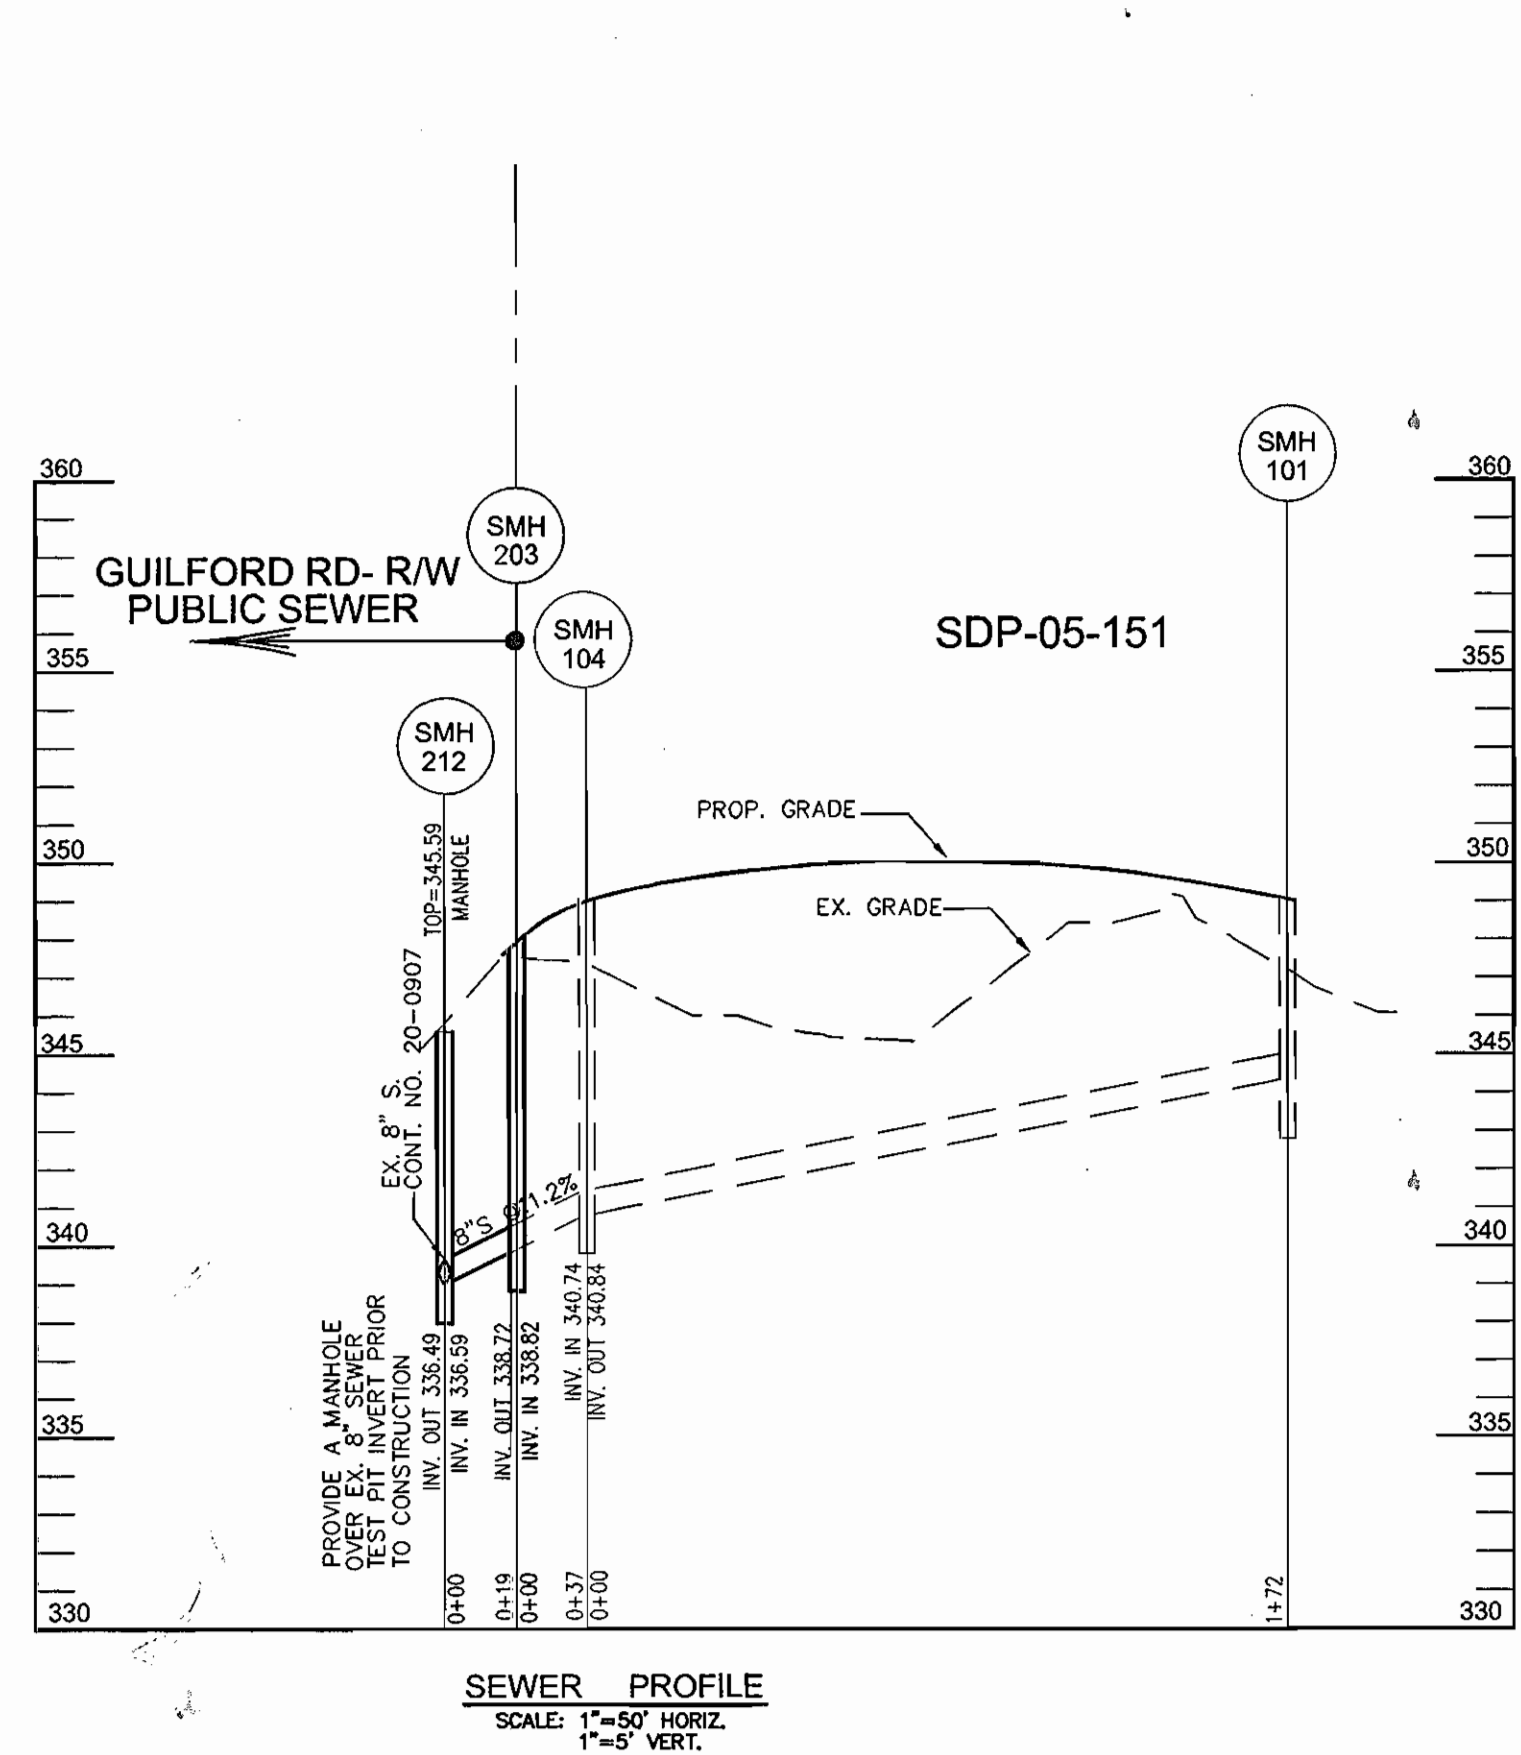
360
355
350
345
340
335
330

SMH 203

SMH 101

GUILFORD RD- R/W PUBLIC SEWER

SMH 104

SDP-05-151

SMH 212

PROP. GRADE

EX. GRADE

TOP=345.59 MANHOLE

EX. 8" S. CONT. NO. 20-0907

8"S @1.2%

PROVIDE A MANHOLE OVER EX. 8" SEWER TEST PIT INVERT PRIOR TO CONSTRUCTION

INV. OUT 336.49
INV. IN 336.59
INV. OUT 338.72
INV. IN 338.82
INV. IN 340.74
INV. OUT 340.84

0+00
0+19
0+00
0+37
0+00
1+72

360
355
350
345
340
335
330

SEWER PROFILE
SCALE: 1"=50' HORIZ.
1"=5' VERT.